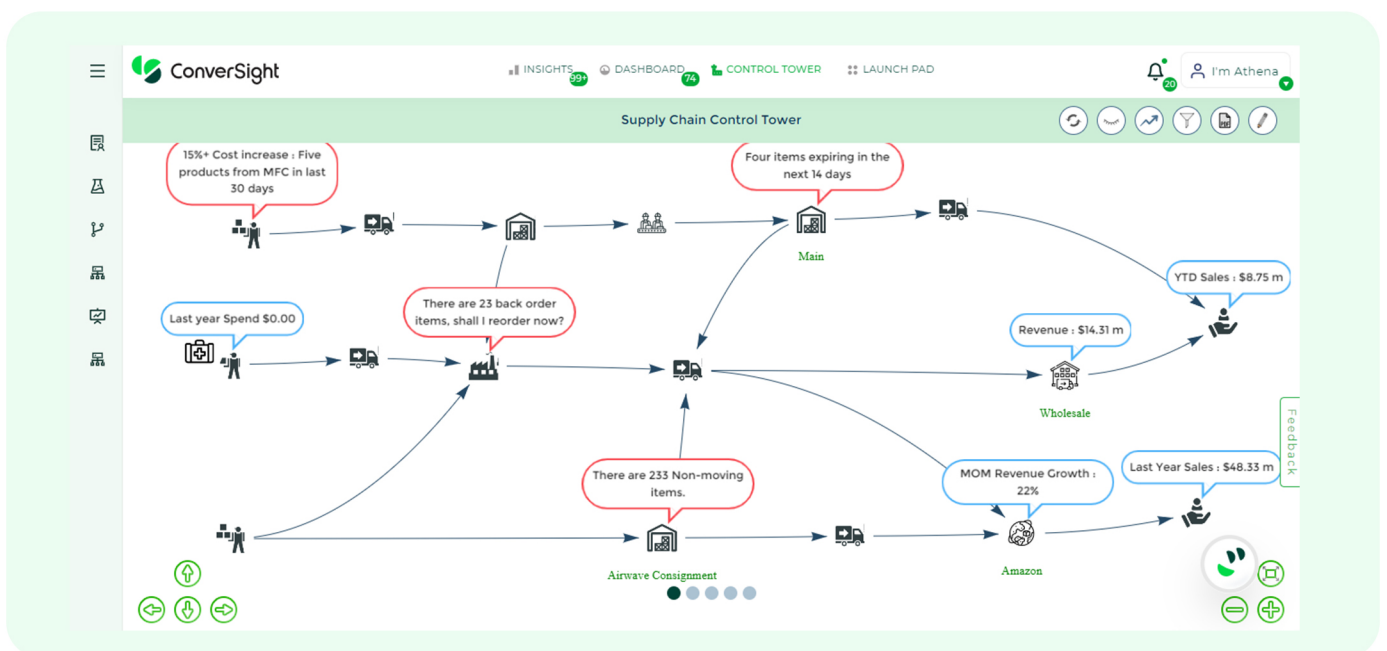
ConverSight

INSIGHTS 99+ DASHBOARD 74 CONTROL TOWER LAUNCH PAD

20 I'm Athena

Supply Chain Control Tower

15%+ Cost increase : Five products from MFC in last 30 days

Four items expiring in the next 14 days

Main

YTD Sales : $8.75 m

Last year Spend $0.00

There are 23 back order items, shall I reorder now?

Revenue : $14.31 m

Wholesale

Feedback

There are 233 Non-moving items.

MOM Revenue Growth : 22%

Last Year Sales : $48.33 m

Airwave Consignment

Amazon